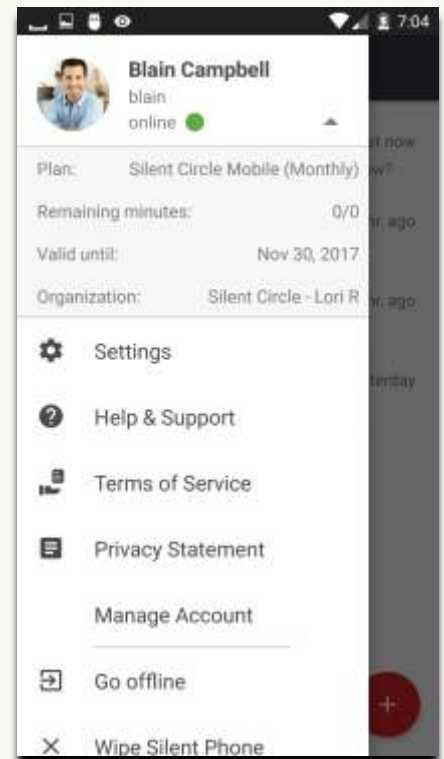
7:04

Blain Campbell
blain
online

Plan: Silent Circle Mobile (Monthly)
Remaining minutes: 0/0
Valid until: Nov 30, 2017
Organization: Silent Circle - Lori R

Settings
Help & Support
Terms of Service
Privacy Statement
Manage Account
Go offline
Wipe Silent Phone

t now
w?
r. ago
r. ago
terday
+